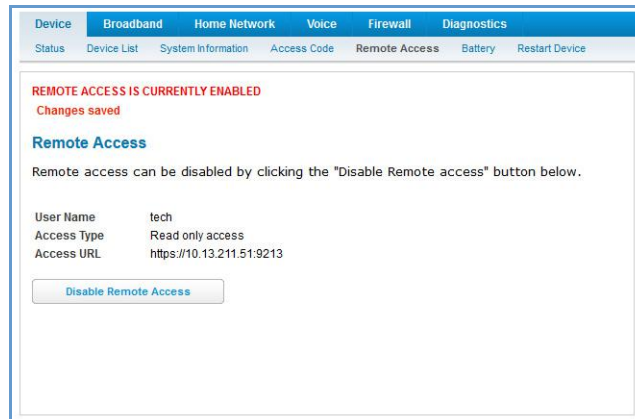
Device Broadband Home Network Voice Firewall Diagnostics

Status Device List System Information Access Code Remote Access Battery Restart Device

REMOTE ACCESS IS CURRENTLY ENABLED
Changes saved

Remote Access

Remote access can be disabled by clicking the "Disable Remote access" button below.

| | |
|---|---|
| User Name | tech |
| Access Type | Read only access |
| Access URL | https://10.13.211.51:9213 |

Disable Remote Access